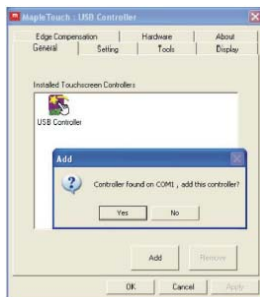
MapleTouch : USB Controller

Edge Compensation
Hardware
About
General
Setting
Tools
Display

Installed Touchscreen Controllers

USB Controller

Add

Controller found on COM1 , add this controller?

Yes
No

Add
Remove

OK
Cancel
Apply